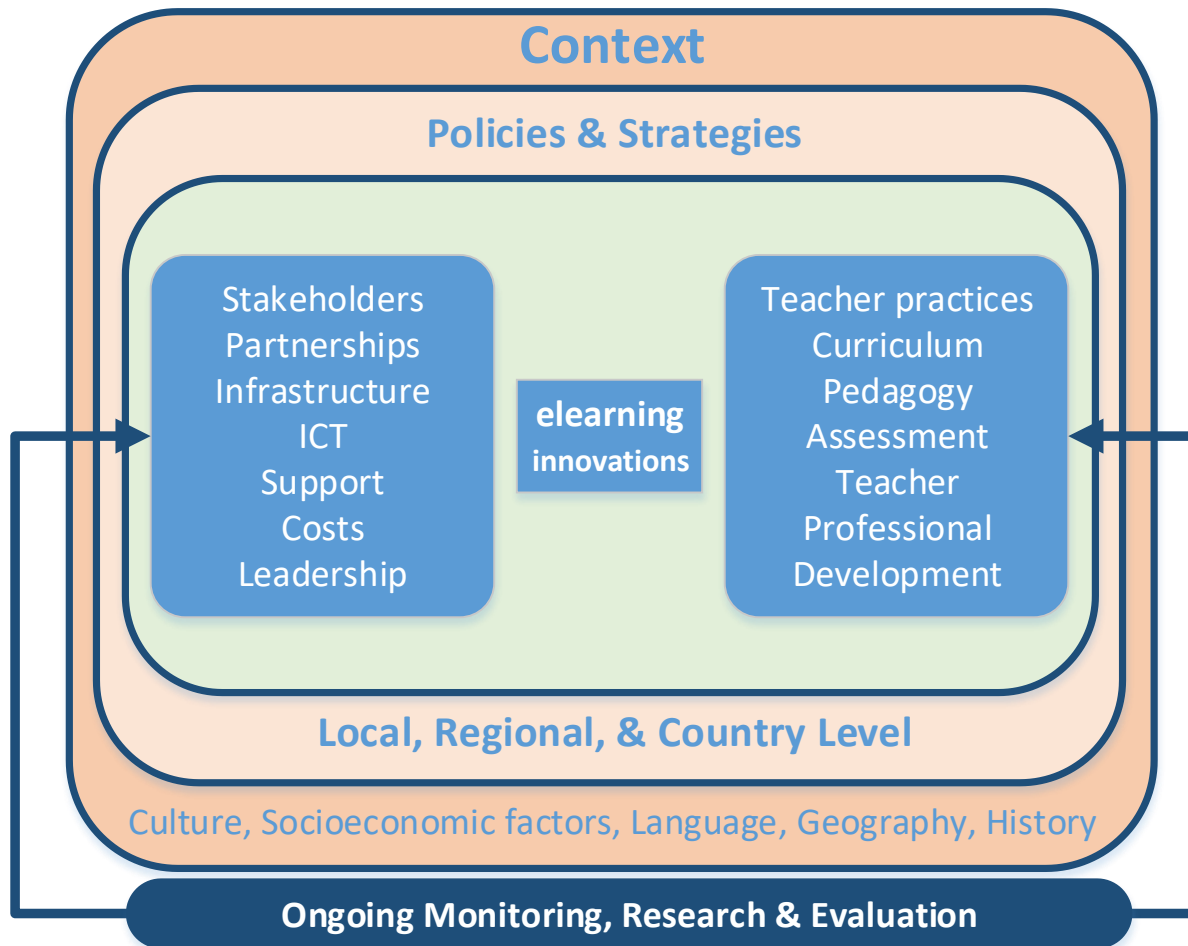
Context

Policies & Strategies

Stakeholders
Partnerships
Infrastructure
ICT
Support
Costs
Leadership

elearning
innovations

Teacher practices
Curriculum
Pedagogy
Assessment
Teacher
Professional
Development

Local, Regional, & Country Level

Culture, Socioeconomic factors, Language, Geography, History

Ongoing Monitoring, Research & Evaluation